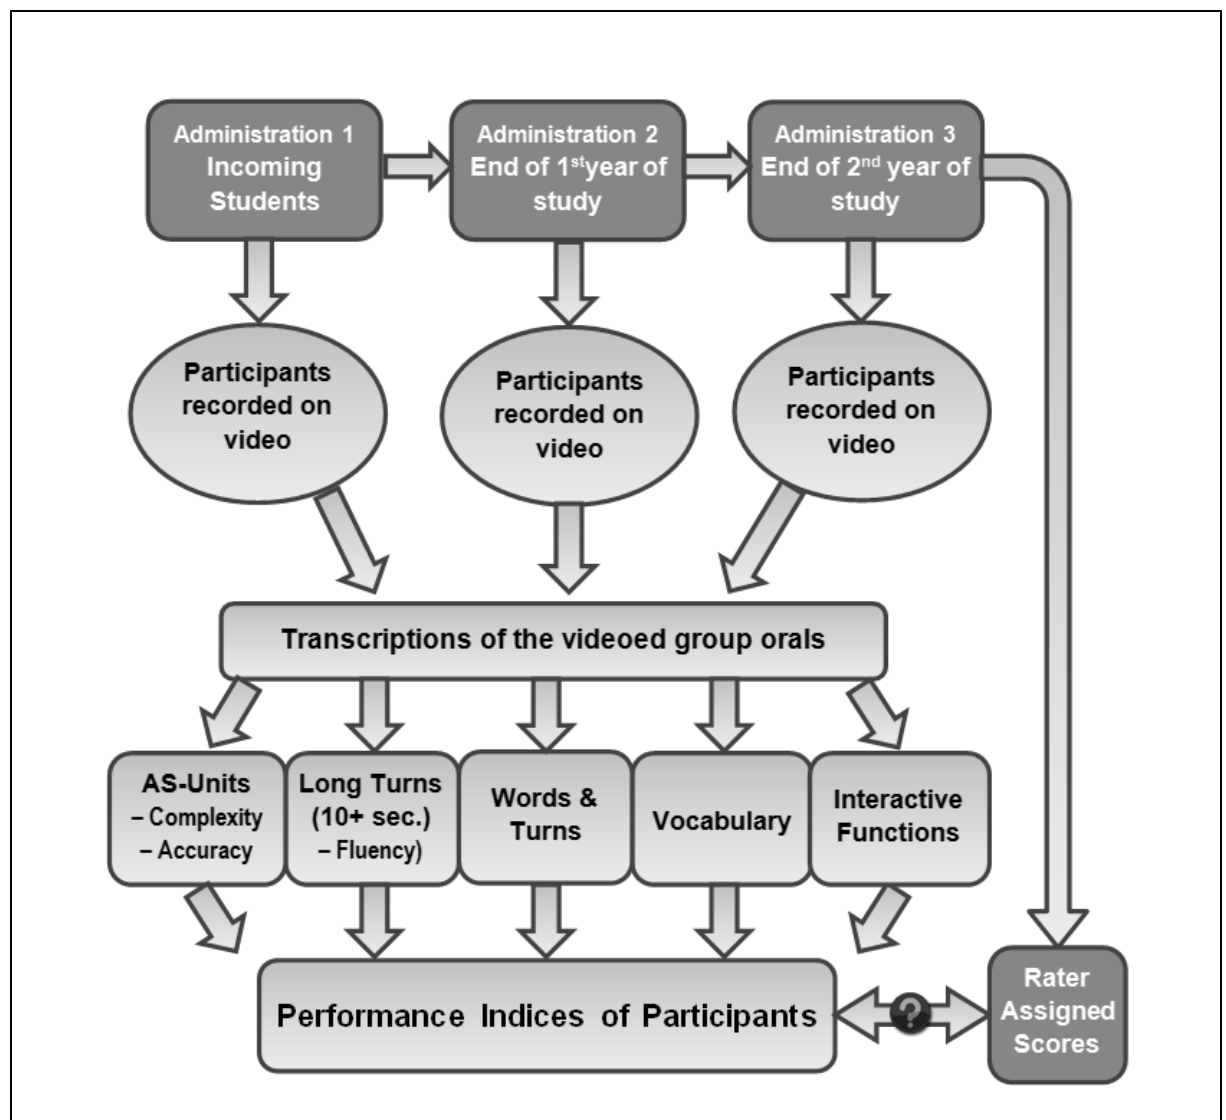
Administration 1
Incoming Students

Administration 2
End of 1$^{st}$year of study

Administration 3
End of 2$^{nd}$ year of study

Participants recorded on video

Participants recorded on video

Participants recorded on video

Transcriptions of the videoed group orals

AS-Units
– Complexity
– Accuracy

Long Turns (10+ sec.)
– Fluency)

Words & Turns

Vocabulary

Interactive Functions

Performance Indices of Participants

?

Rater Assigned Scores